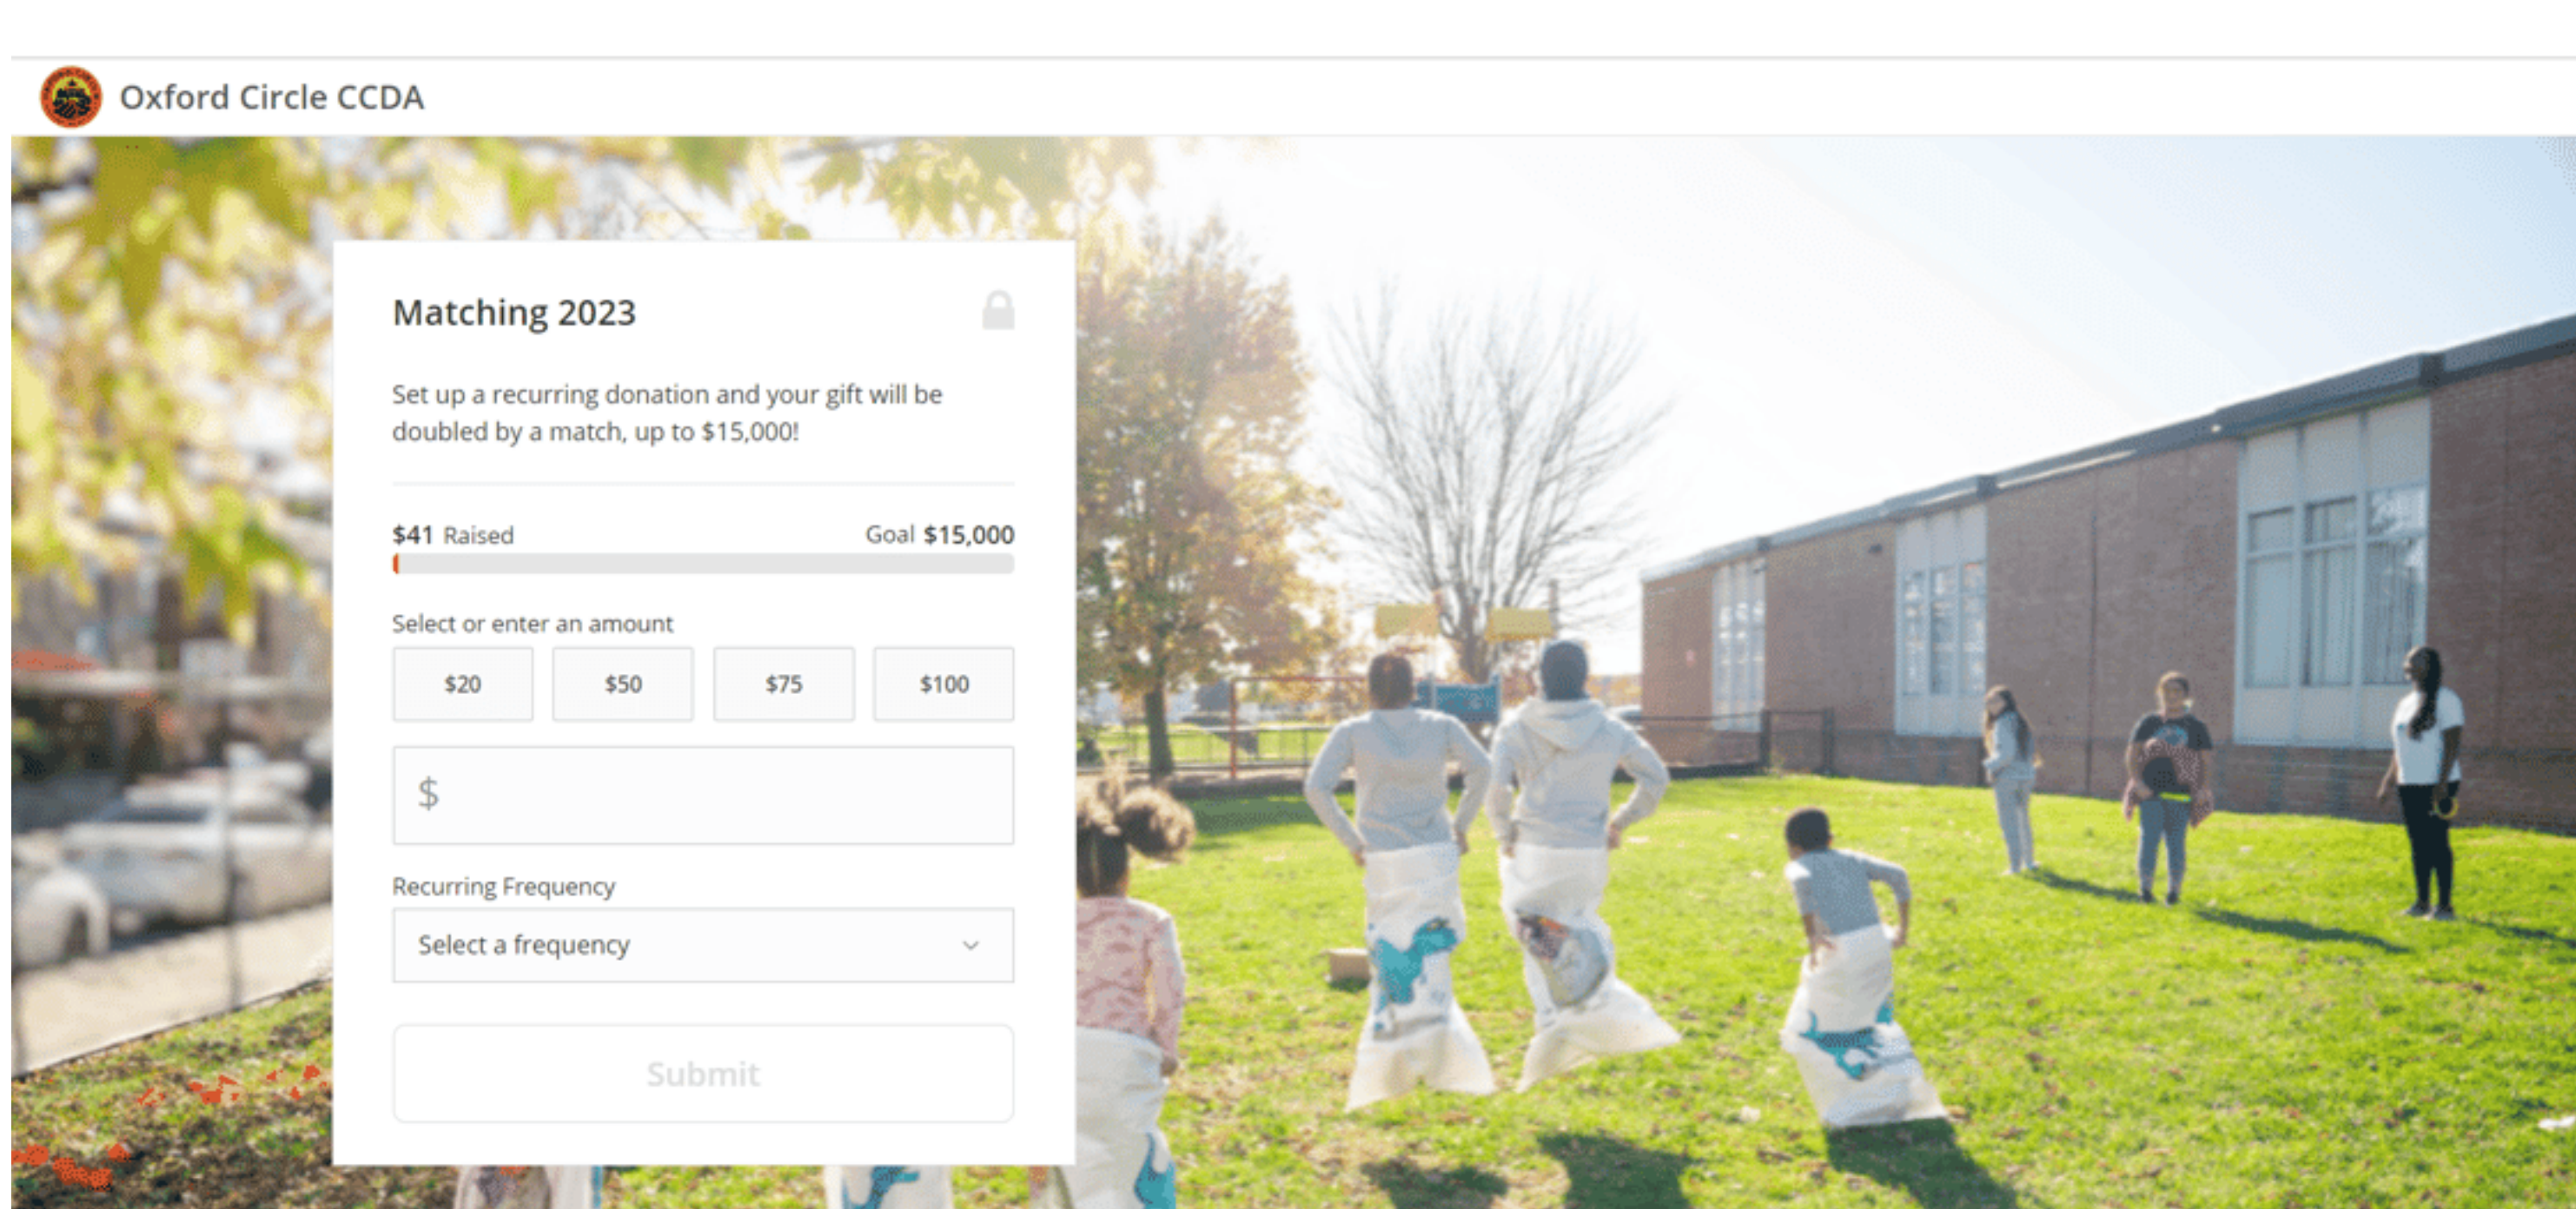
Oxford Circle CCDA

Matching 2023

Set up a recurring donation and your gift will be doubled by a match, up to $15,000!

$41 Raised

Goal $15,000

Select or enter an amount

$20

$50

$75

$100

$

Recurring Frequency

Select a frequency

Submit